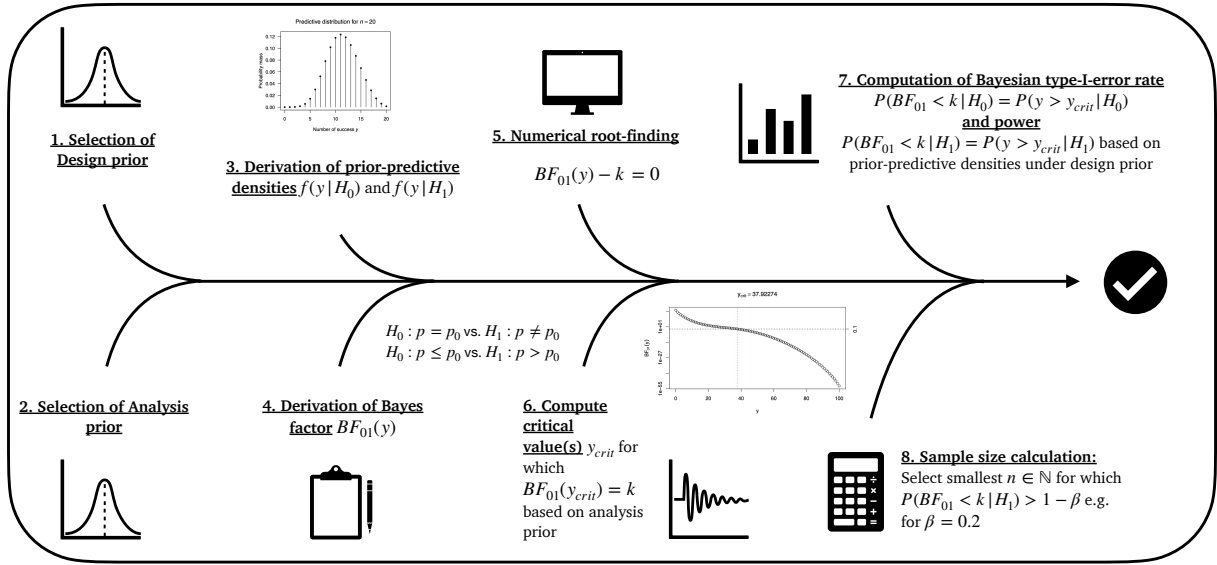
Predictive distribution for n = 20

Probability mass

0.12
0.10
0.08
0.06
0.04
0.02
0.00

0 5 10 15 20

Number of success y

1. Selection of Design prior

3. Derivation of prior-predictive densities $f(y\,|\,H_0)$ and $f(y\,|\,H_1)$

5. Numerical root-finding

$BF_{01}(y) - k = 0$

7. Computation of Bayesian type-I-error rate
$P(BF_{01} < k\,|\,H_0) = P(y > y_{crit}\,|\,H_0)$
and power
$P(BF_{01} < k\,|\,H_1) = P(y > y_{crit}\,|\,H_1)$ based on prior-predictive densities under design prior

$H_0 : p = p_0$ vs. $H_1 : p \neq p_0$
$H_0 : p \leq p_0$ vs. $H_1 : p > p_0$

$y_{crit}$ = 37.92274

1e+01
1e-27
1e-55

$BF_{01}(y)$

0.1

0 20 40 60 80 100

y

2. Selection of Analysis prior

4. Derivation of Bayes factor $BF_{01}(y)$

6. Compute critical value(s) $y_{crit}$ for which $BF_{01}(y_{crit}) = k$ based on analysis prior

8. Sample size calculation:
Select smallest $n \in \mathbb{N}$ for which $P(BF_{01} < k\,|\,H_1) > 1 - \beta$ e.g. for $\beta = 0.2$